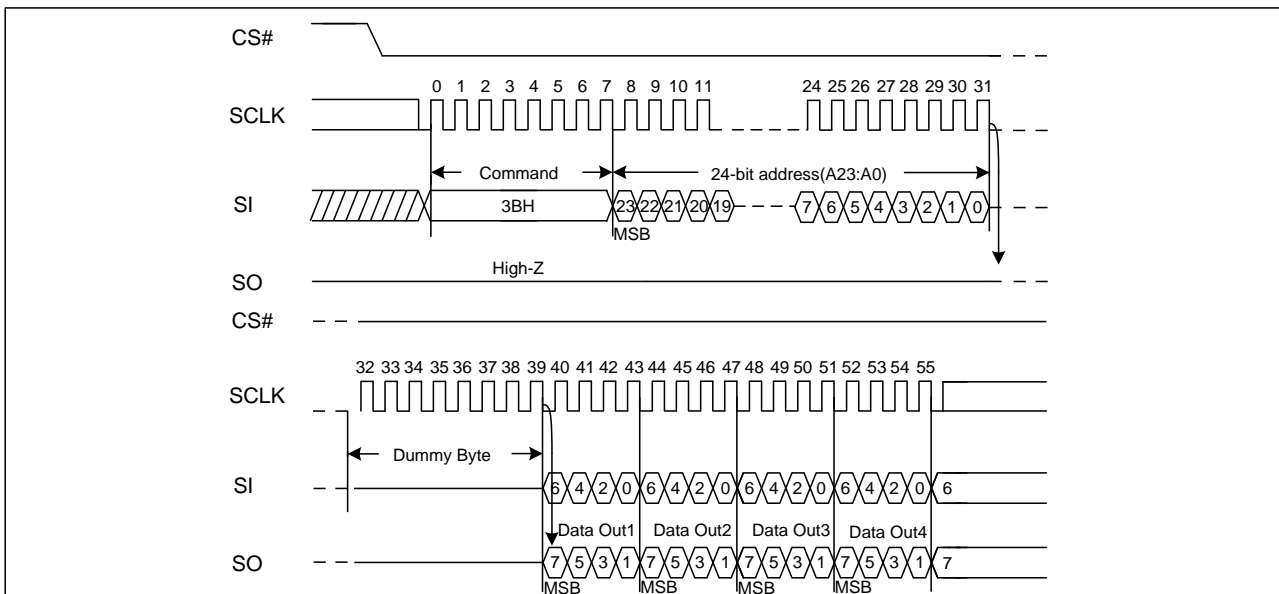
CS#

0 1 2 3 4 5 6 7 8 9 10 11 24 25 26 27 28 29 30 31

SCLK

Command

24-bit address(A23:A0)

SI

3BH

23 22 21 20 19 7 6 5 4 3 2 1 0

MSB

SO

High-Z

CS#

32 33 34 35 36 37 38 39 40 41 42 43 44 45 46 47 48 49 50 51 52 53 54 55

SCLK

Dummy Byte

SI

6 4 2 0 6 4 2 0 6 4 2 0 6 4 2 0 6

Data Out1 Data Out2 Data Out3 Data Out4

SO

7 5 3 1 7 5 3 1 7 5 3 1 7 5 3 1 7

MSB MSB MSB MSB